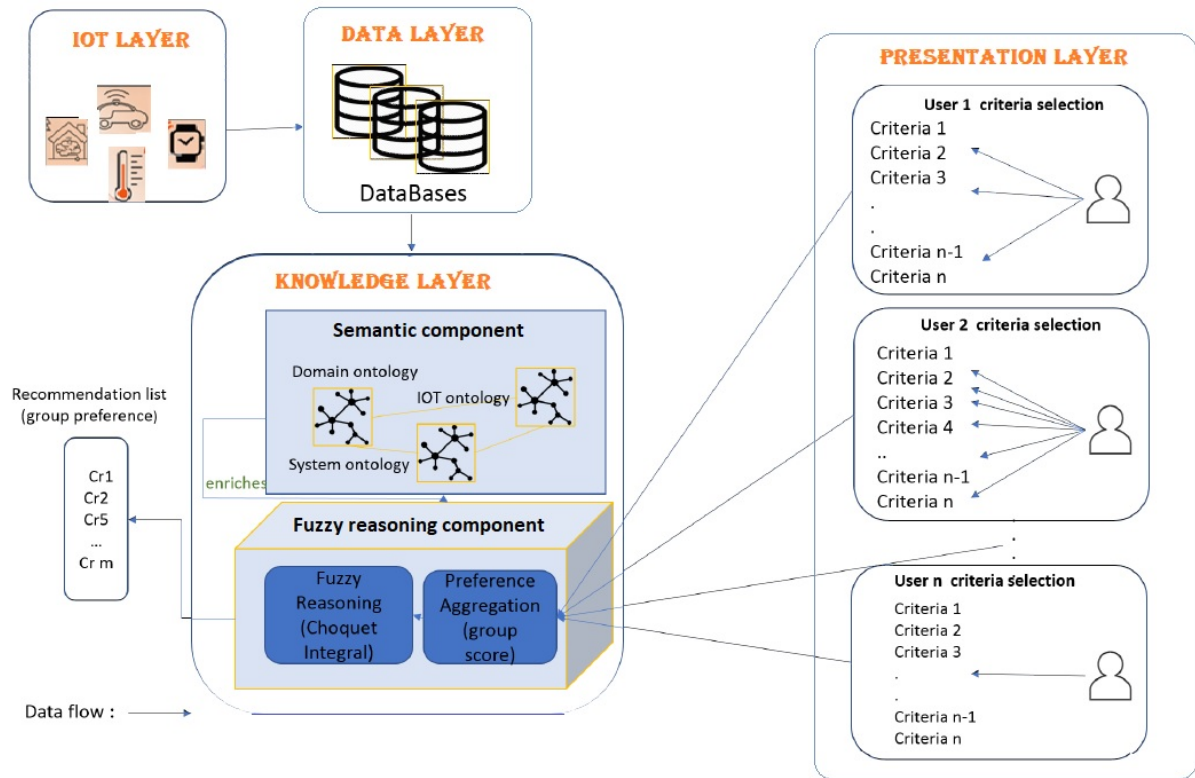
IOT LAYER

DATA LAYER

DataBases

PRESENTATION LAYER

User 1 criteria selection
Criteria 1
Criteria 2
Criteria 3
.
.
Criteria n-1
Criteria n

KNOWLEDGE LAYER

Semantic component

Domain ontology
IOT ontology
System ontology

enriches

Recommendation list (group preference)

Cr1
Cr2
Cr5
...
Cr m

User 2 criteria selection
Criteria 1
Criteria 2
Criteria 3
Criteria 4
..
Criteria n-1
Criteria n

Fuzzy reasoning component

Fuzzy Reasoning (Choquet Integral)

Preference Aggregation (group score)

User n criteria selection
Criteria 1
Criteria 2
Criteria 3
.
.
Criteria n-1
Criteria n

Data flow :